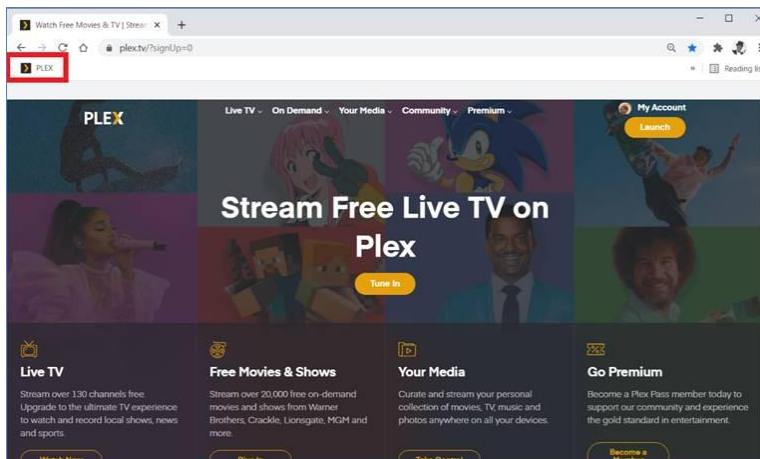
Watch Free Movies & TV | Strea ×
+
plex.tv/?signUp=0
PLEX
»
Reading lis

PLEX
Live TV
On Demand
Your Media
Community
Premium
My Account
Launch

Stream Free Live TV on Plex
Tune In

Live TV
Stream over 130 channels free. Upgrade to the ultimate TV experience to watch and record local shows, news and sports.
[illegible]

Free Movies & Shows
Stream over 20,000 free on-demand movies and shows from Warner Brothers, Crackle, Lionsgate, MGM and more.
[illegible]

Your Media
Curate and stream your personal collection of movies, TV, music and photos anywhere on all your devices.
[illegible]

Go Premium
Become a Plex Pass member today to support our community and experience the gold standard in entertainment.
Become a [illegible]